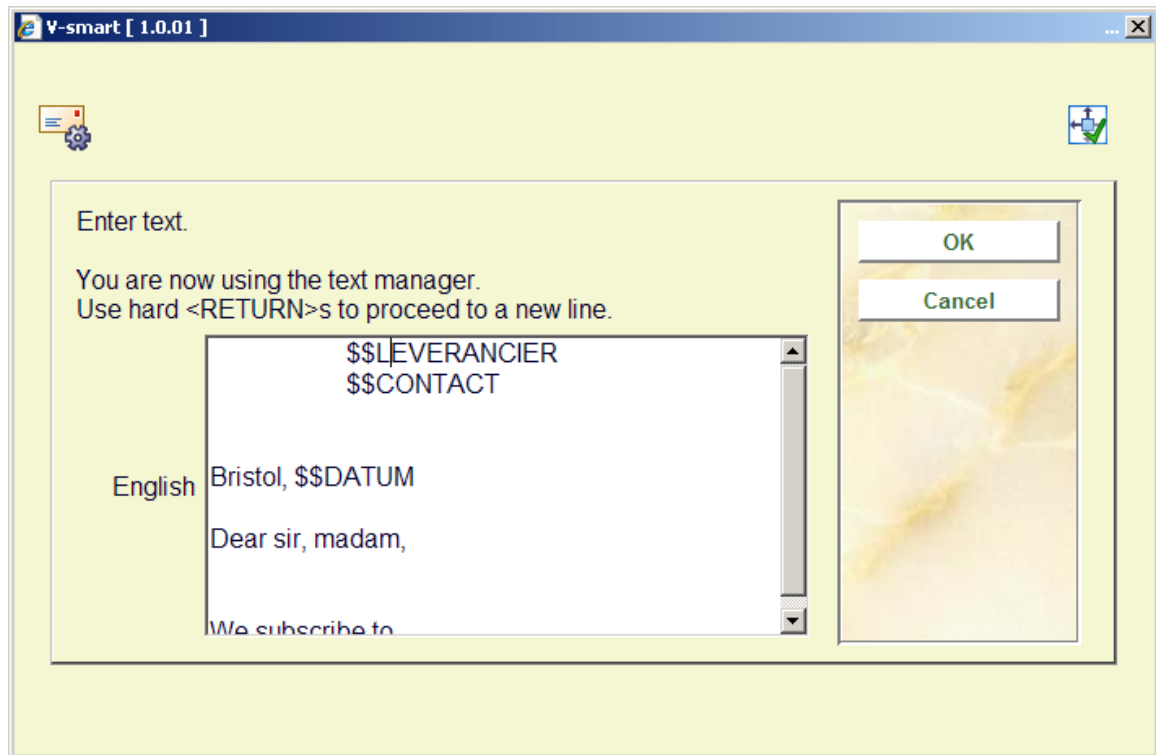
V-smart [ 1.0.01 ]

Enter text.

You are now using the text manager.
Use hard <RETURN>s to proceed to a new line.

English

$$LEVERANCIER
$$CONTACT

Bristol, $$DATUM

Dear sir, madam,

We subscribe to

OK

Cancel